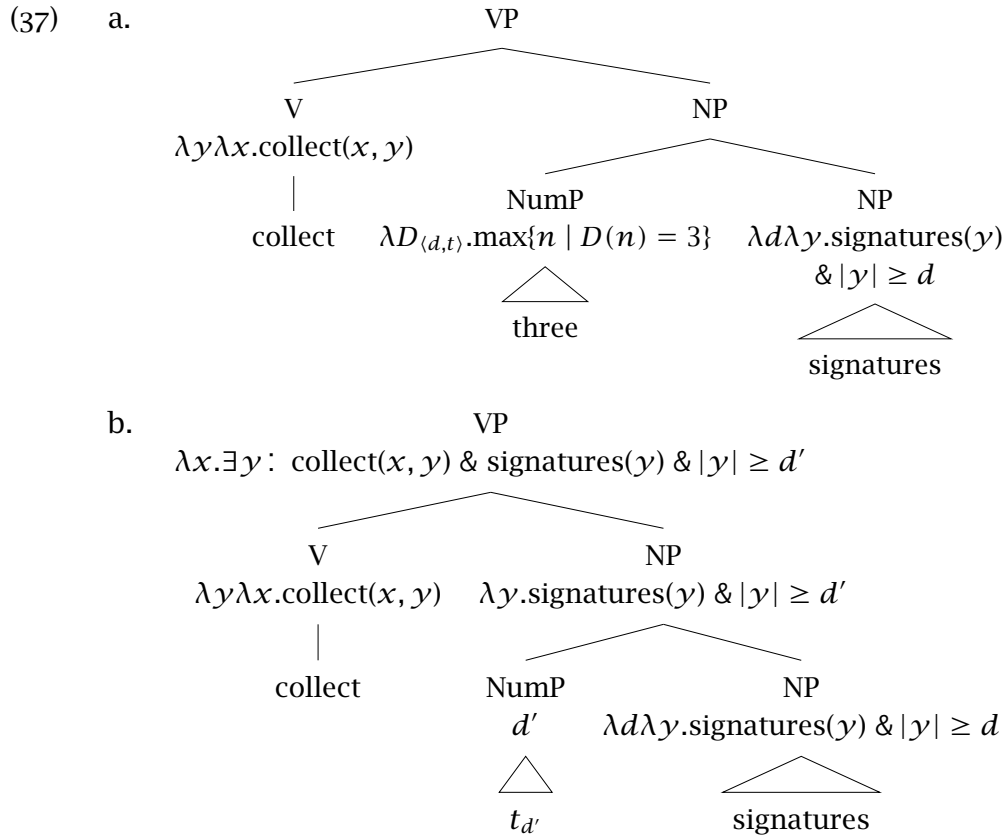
(37) a. VP

V
$\lambda y \lambda x.\text{collect}(x, y)$
collect

NP

NumP
$\lambda D_{\langle d,t\rangle}.\max\{n \mid D(n) = 3\}$
three

NP
$\lambda d \lambda y.\text{signatures}(y)$ $\& |y| \geq d$
signatures

b. VP
$\lambda x.\exists y\text{: collect}(x, y) \& \text{signatures}(y) \& |y| \geq d'$

V
$\lambda y \lambda x.\text{collect}(x, y)$
collect

NP
$\lambda y.\text{signatures}(y) \& |y| \geq d'$

NumP
$d'$
$t_{d'}$

NP
$\lambda d \lambda y.\text{signatures}(y) \& |y| \geq d$
signatures